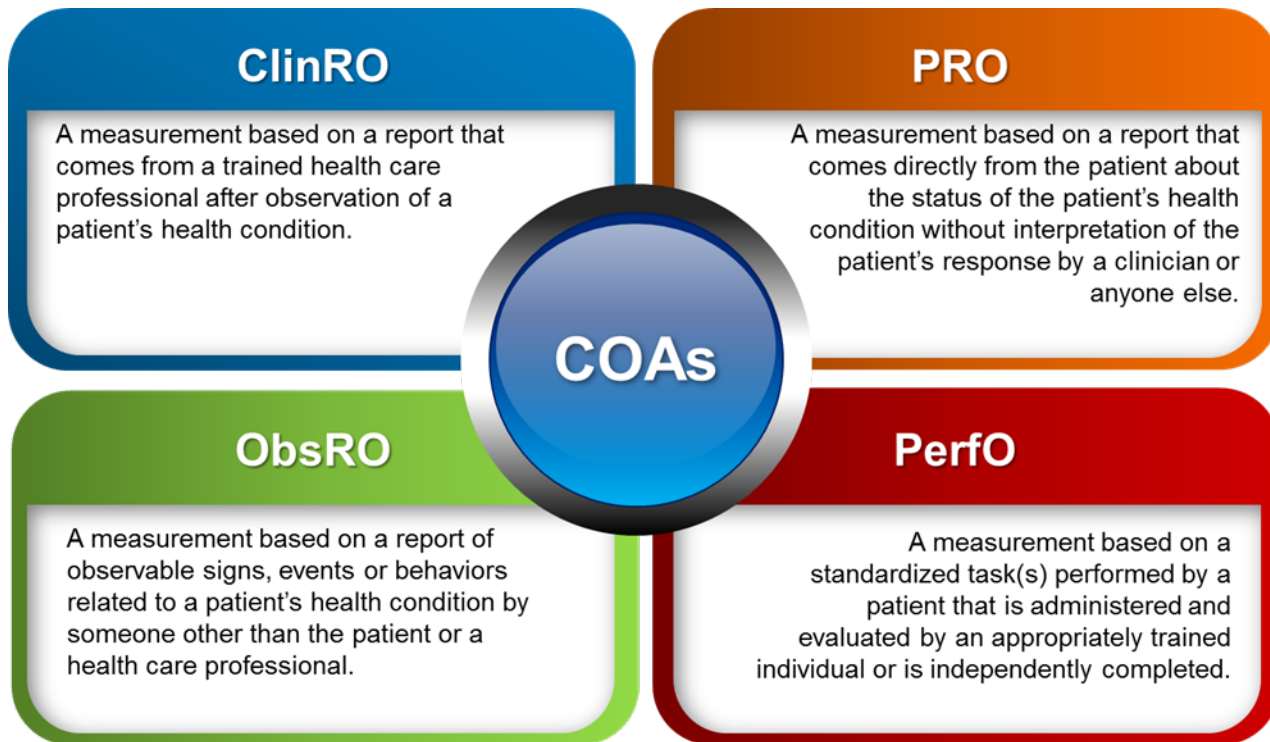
ClinRO

A measurement based on a report that comes from a trained health care professional after observation of a patient's health condition.

PRO

A measurement based on a report that comes directly from the patient about the status of the patient's health condition without interpretation of the patient's response by a clinician or anyone else.

COAs

ObsRO

A measurement based on a report of observable signs, events or behaviors related to a patient's health condition by someone other than the patient or a health care professional.

PerfO

A measurement based on a standardized task(s) performed by a patient that is administered and evaluated by an appropriately trained individual or is independently completed.